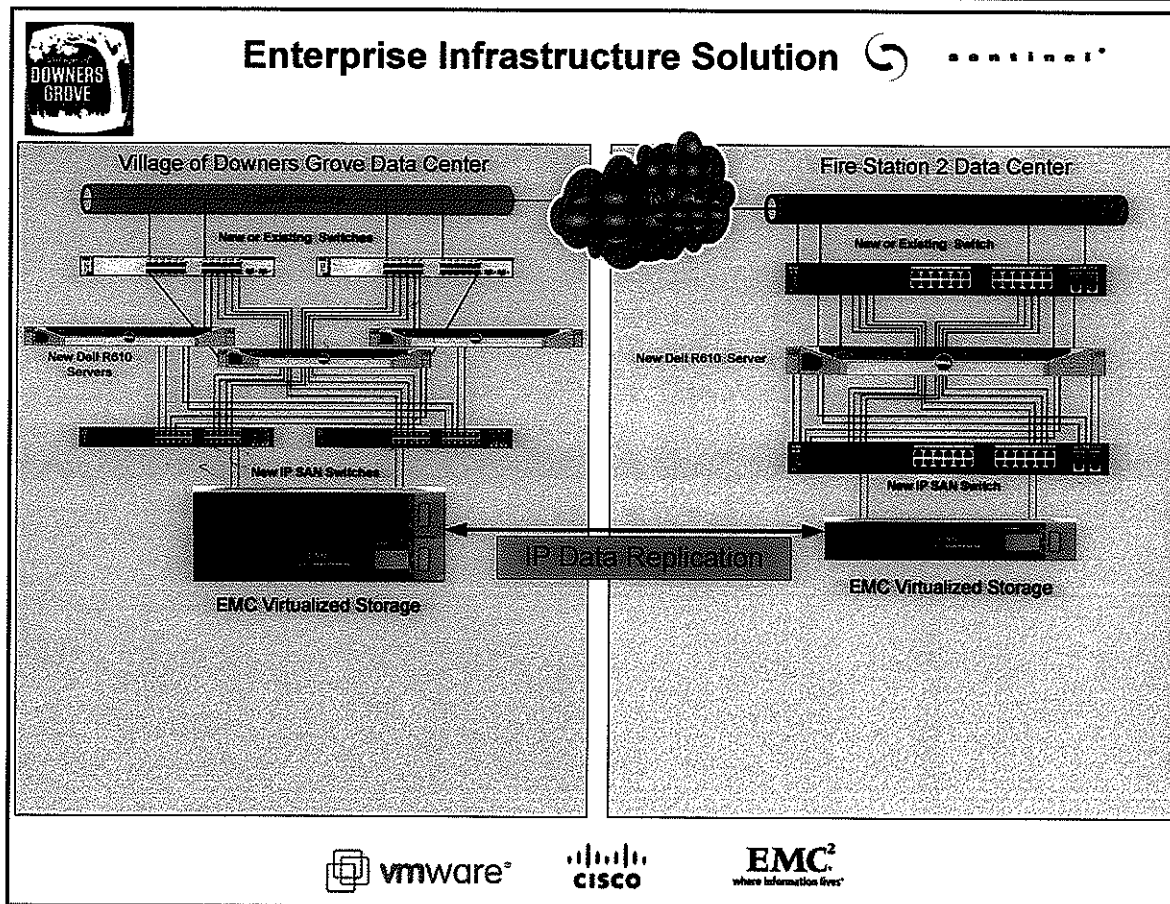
DOWNERS GROVE

Enterprise Infrastructure Solution sentinel

Village of Downers Grove Data Center

New or Existing Switches

New Dell R610 Servers

New IP SAN Switches

EMC Virtualized Storage

Fire Station 2 Data Center

New or Existing Switch

New Dell R610 Server

New IP SAN Switch

EMC Virtualized Storage

IP Data Replication

vmware cisco EMC² where information lives